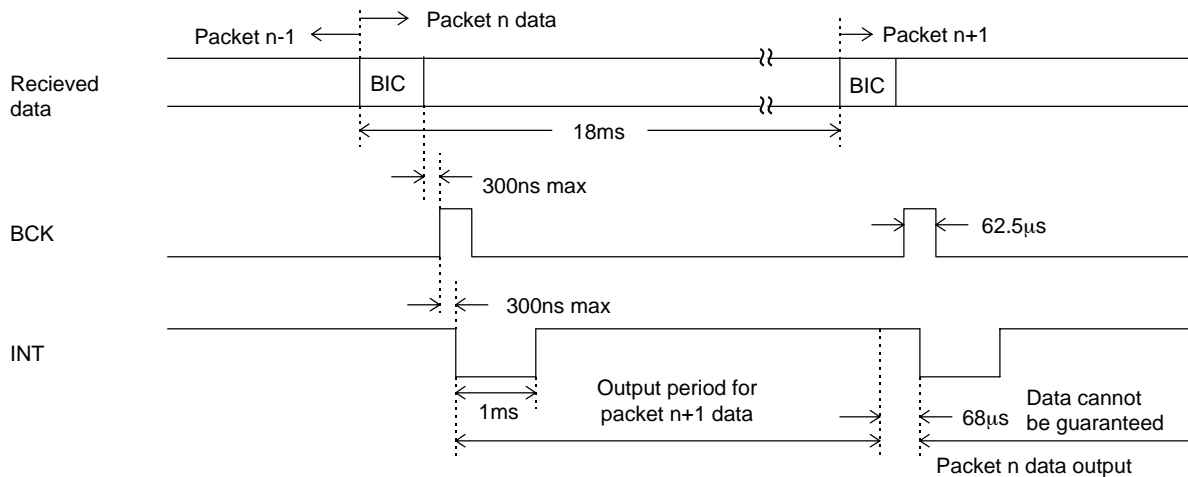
Packet n-1
Packet n data
Packet n+1

Recieved data

BIC
BIC

18ms

300ns max

BCK

62.5μs

300ns max

INT

1ms

Output period for packet n+1 data

68μs

Data cannot be guaranteed

Packet n data output